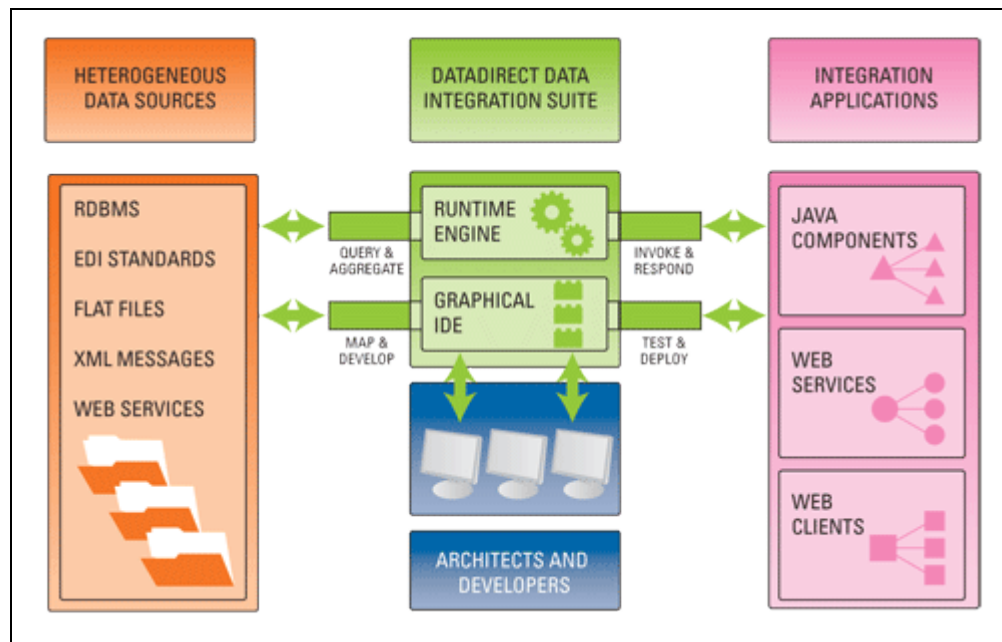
HETEROGENEOUS DATA SOURCES

DATADIRECT DATA INTEGRATION SUITE

INTEGRATION APPLICATIONS

RDBMS

EDI STANDARDS

FLAT FILES

XML MESSAGES

WEB SERVICES

QUERY & AGGREGATE

MAP & DEVELOP

RUNTIME ENGINE

GRAPHICAL IDE

INVOKE & RESPOND

TEST & DEPLOY

JAVA COMPONENTS

WEB SERVICES

WEB CLIENTS

ARCHITECTS AND DEVELOPERS